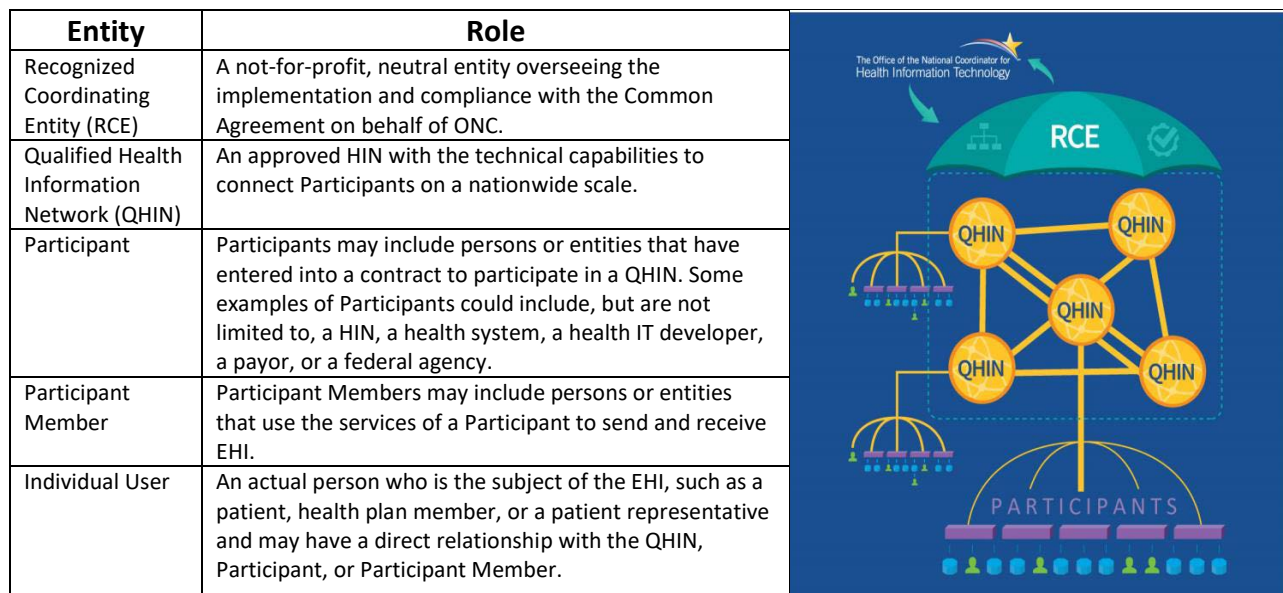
| Entity | Role |
|---|---|
| Recognized Coordinating Entity (RCE) | A not-for-profit, neutral entity overseeing the implementation and compliance with the Common Agreement on behalf of ONC. |
| Qualified Health Information Network (QHIN) | An approved HIN with the technical capabilities to connect Participants on a nationwide scale. |
| Participant | Participants may include persons or entities that have entered into a contract to participate in a QHIN. Some examples of Participants could include, but are not limited to, a HIN, a health system, a health IT developer, a payor, or a federal agency. |
| Participant Member | Participant Members may include persons or entities that use the services of a Participant to send and receive EHI. |
| Individual User | An actual person who is the subject of the EHI, such as a patient, health plan member, or a patient representative and may have a direct relationship with the QHIN, Participant, or Participant Member. |

The Office of the National Coordinator for Health Information Technology

RCE

QHIN

QHIN

QHIN

QHIN

QHIN

PARTICIPANTS